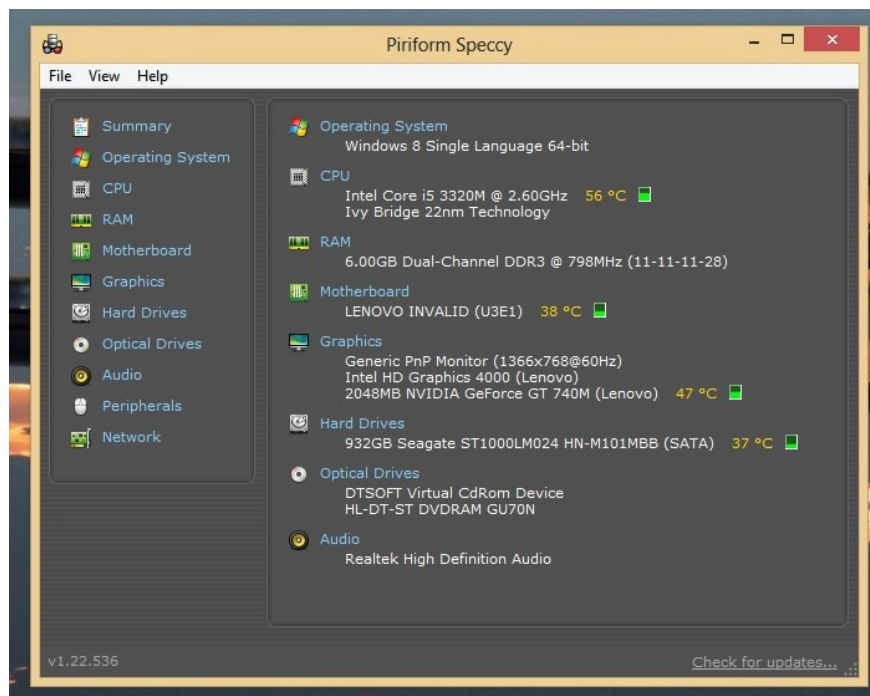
Piriform Speccy

File View Help

Summary
Operating System
CPU
RAM
Motherboard
Graphics
Hard Drives
Optical Drives
Audio
Peripherals
Network

Operating System
Windows 8 Single Language 64-bit

CPU
Intel Core i5 3320M @ 2.60GHz 56 °C
Ivy Bridge 22nm Technology

RAM
6.00GB Dual-Channel DDR3 @ 798MHz (11-11-11-28)

Motherboard
LENOVO INVALID (U3E1) 38 °C

Graphics
Generic PnP Monitor (1366x768@60Hz)
Intel HD Graphics 4000 (Lenovo)
2048MB NVIDIA GeForce GT 740M (Lenovo) 47 °C

Hard Drives
932GB Seagate ST1000LM024 HN-M101MBB (SATA) 37 °C

Optical Drives
DTSOFT Virtual CdRom Device
HL-DT-ST DVDRAM GU70N

Audio
Realtek High Definition Audio

v1.22.536

Check for updates...